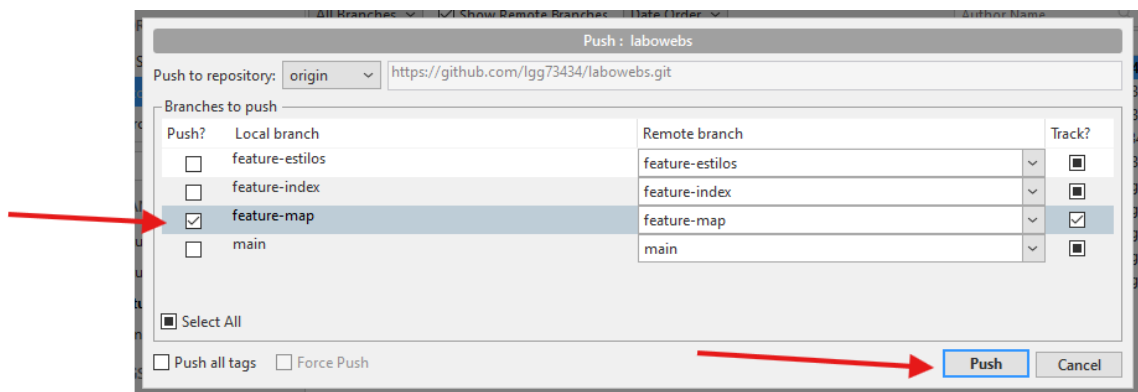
All Branches | Show Remote Branches | Date Order | Author Name

Push : labowebs

Push to repository: origin https://github.com/lgg73434/labowebs.git

Branches to push

| Push? | Local branch | Remote branch | Track? |
|---|---|---|---|
| ☐ | feature-estilos | feature-estilos | ■ |
| ☐ | feature-index | feature-index | ■ |
| ☑ | feature-map | feature-map | ☑ |
| ☐ | main | main | ■ |

Select All

Push all tags   Force Push

Push   Cancel